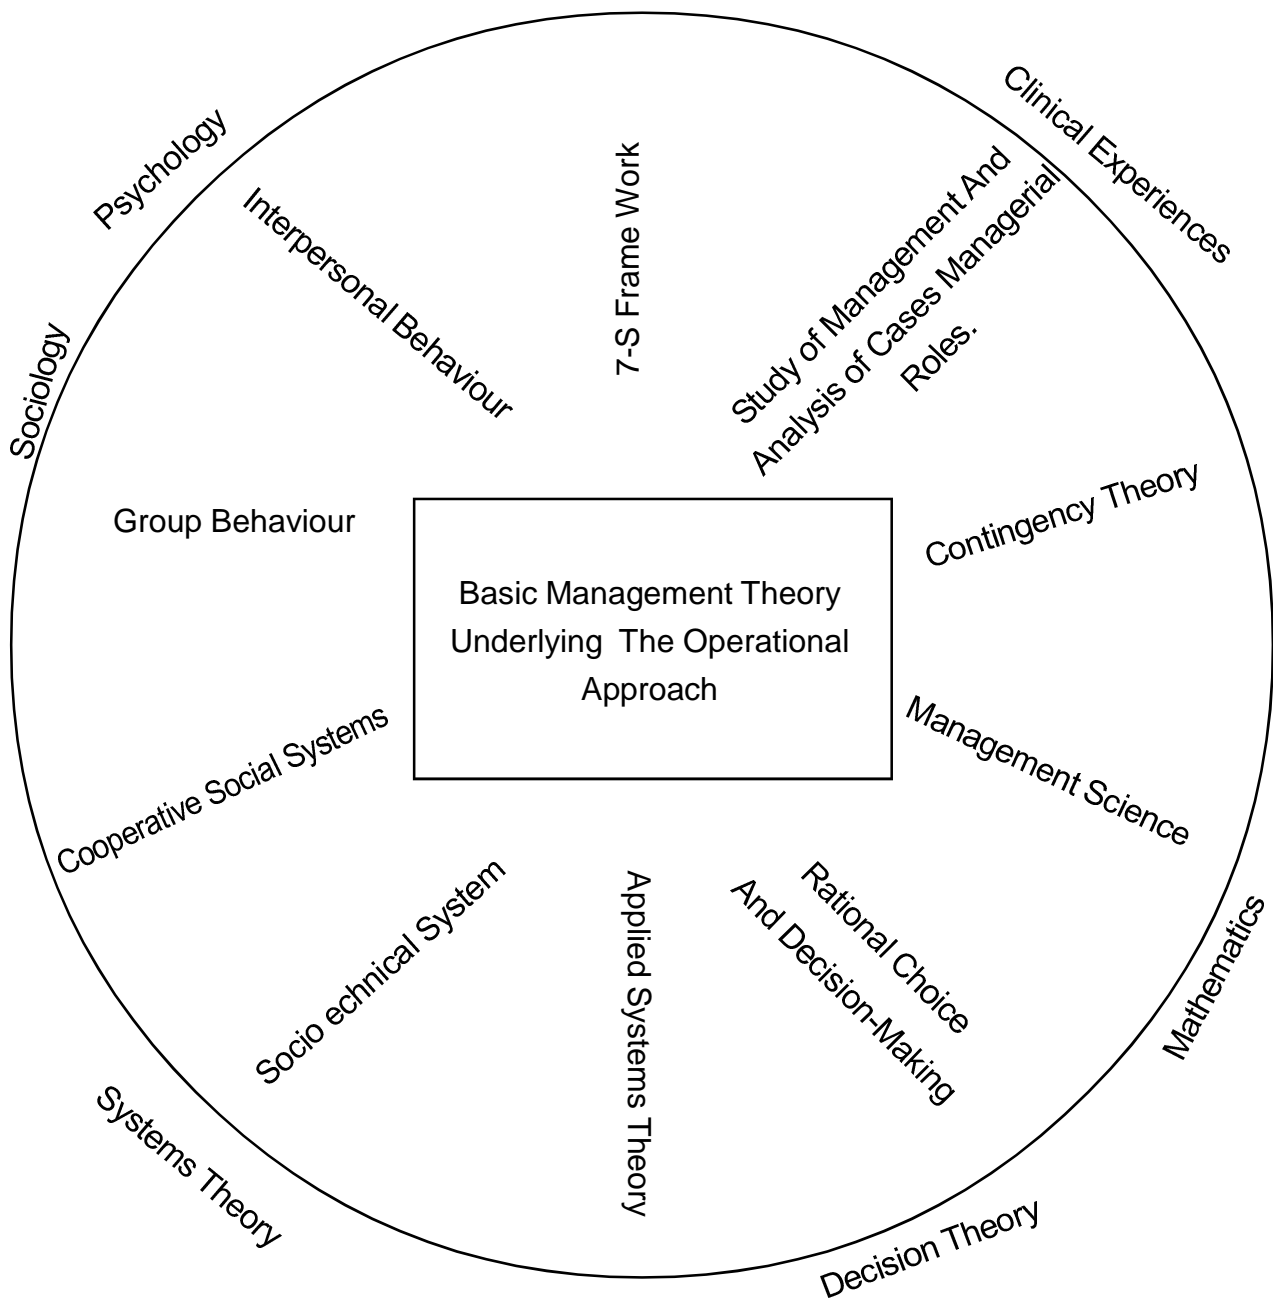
Psychology

Sociology

Interpersonal Behaviour

7-S Frame Work

Study of Management And Analysis of Cases Managerial Roles.

Clinical Experiences

Group Behaviour

Basic Management Theory Underlying The Operational Approach

Contingency Theory

Cooperative Social Systems

Management Science

Socio echnical System

Applied Systems Theory

Rational Choice And Decision-Making

Mathematics

Systems Theory

Decision Theory